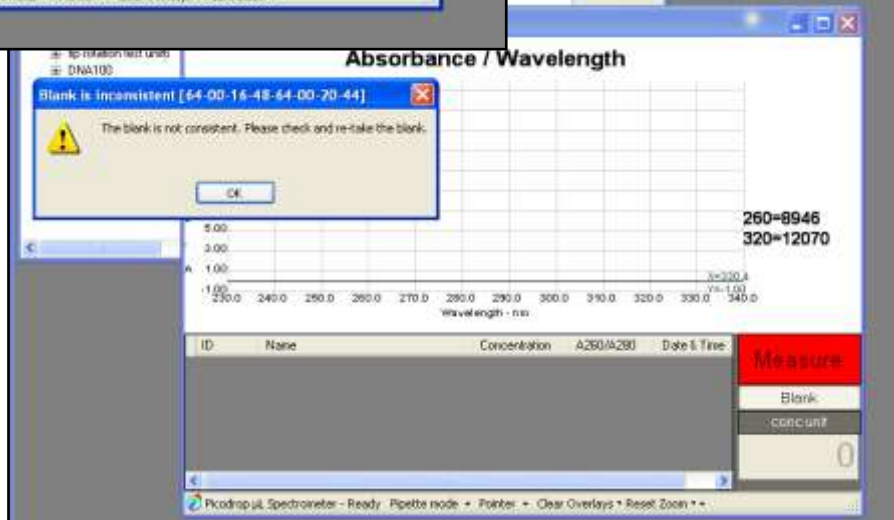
tip rotation test units
DNA100

Absorbance / Wavelength

Blank is inconsistent [64-00-16-48-64-00-20-44]

The blank is not consistent. Please check and re-take the blank.

OK

5.00
3.00
A 1.00
-1.00
230.0 240.0 250.0 260.0 270.0 280.0 290.0 300.0 310.0 320.0 330.0 340.0
Wavelength - nm

X=330.4
Y=-1.00

260=8946
320=12070

| ID | Name | Concentration | A260/A280 | Date & Time |
|---|---|---|---|---|

Measure
Blank
conc unit
0

Picodrop µL Spectrometer - Ready Pipette mode ▾ Pointer ▾ Clear Overlays ▾ Reset Zoom ▾ ▾